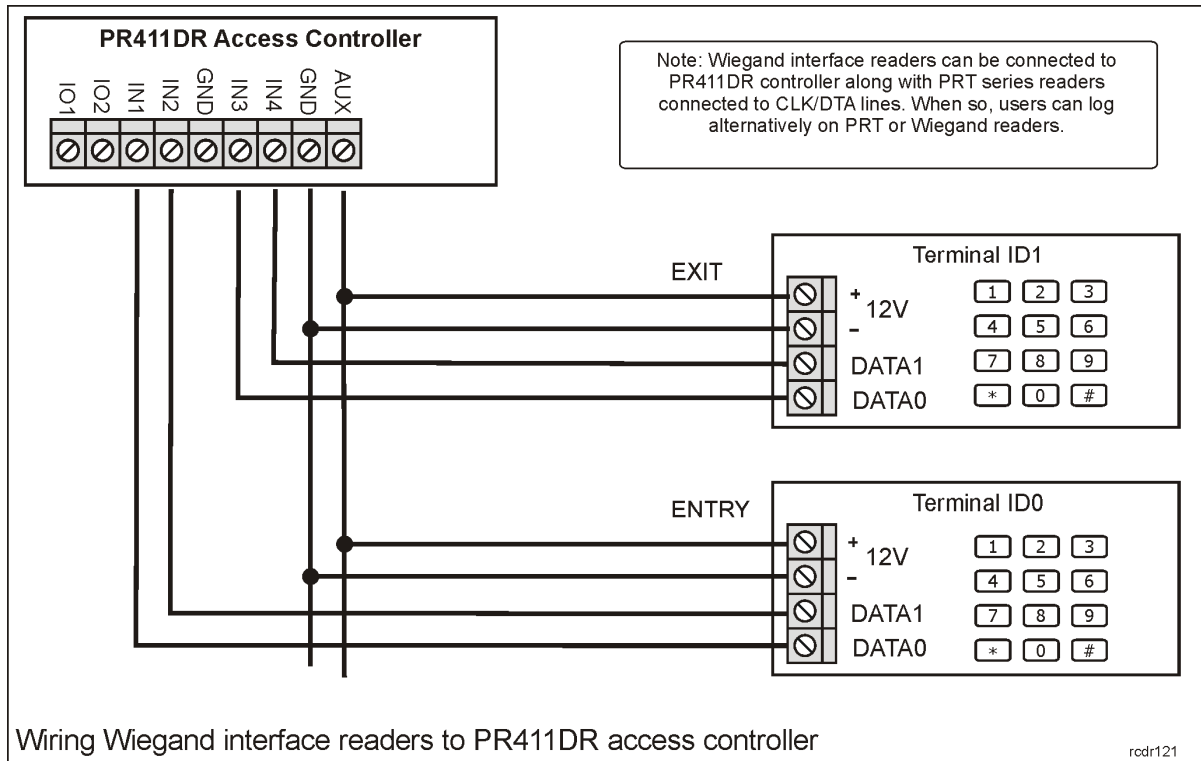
PR411DR Access Controller

IO1 IO2 IN1 IN2 GND IN3 IN4 GND AUX

Note: Wiegand interface readers can be connected to PR411DR controller along with PRT series readers connected to CLK/DTA lines. When so, users can log alternatively on PRT or Wiegand readers.

EXIT

Terminal ID1

+ 12V
-
DATA1
DATA0

1 2 3
4 5 6
7 8 9
* 0 #

ENTRY

Terminal ID0

+ 12V
-
DATA1
DATA0

1 2 3
4 5 6
7 8 9
* 0 #

Wiring Wiegand interface readers to PR411DR access controller

rcdr121